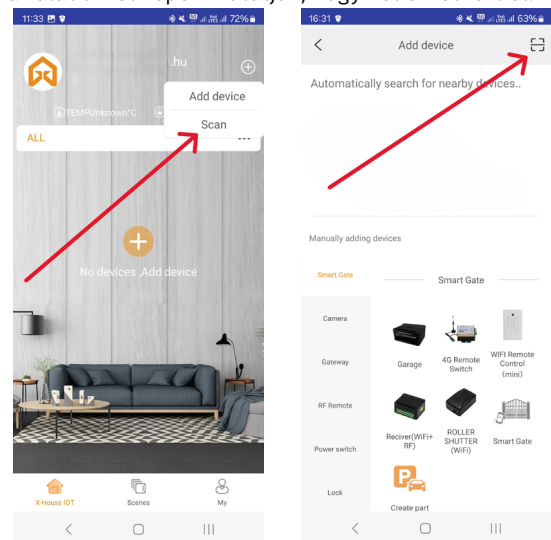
11:33 72%

.hu

Add device

Scan

TEMPUnknown°C

ALL

No devices ,Add device

X-House IOT Scenes My

16:31 63%

Add device

Automatically search for nearby devices..

Manually adding devices

Smart Gate

Smart Gate

Camera

Gateway

RF Remote

Power switch

Lock

Garage

4G Remote Switch

WIFI Remote Control (mini)

Reciver(WiFi+ RF)

ROLLER SHUTTER (WiFi)

Smart Gate

Create part